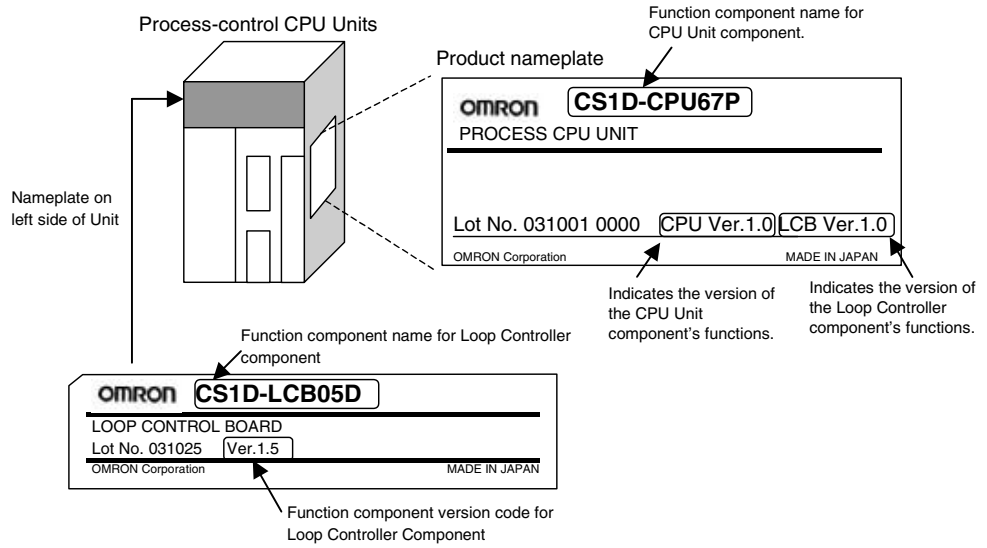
Process-control CPU Units

Function component name for CPU Unit component.

Product nameplate

OMRON CS1D-CPU67P

PROCESS CPU UNIT

Lot No. 031001 0000 CPU Ver.1.0 LCB Ver.1.0

OMRON Corporation MADE IN JAPAN

Nameplate on left side of Unit

Indicates the version of the CPU Unit component's functions.

Indicates the version of the Loop Controller component's functions.

Function component name for Loop Controller component

OMRON CS1D-LCB05D

LOOP CONTROL BOARD

Lot No. 031025 Ver.1.5

OMRON Corporation MADE IN JAPAN

Function component version code for Loop Controller Component